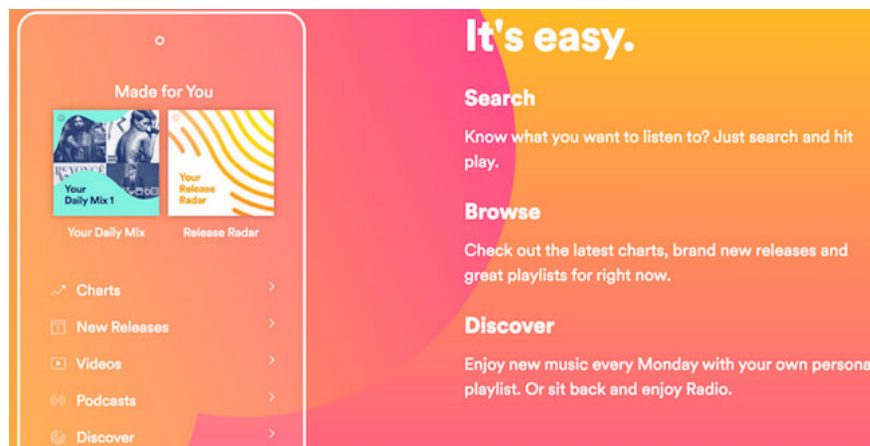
Made for You

Your Daily Mix 1

Your Release Radar

Your Daily Mix

Release Radar

Charts

New Releases

Videos

Podcasts

Discover

It's easy.

Search

Know what you want to listen to? Just search and hit play.

Browse

Check out the latest charts, brand new releases and great playlists for right now.

Discover

Enjoy new music every Monday with your own persona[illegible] playlist. Or sit back and enjoy Radio.